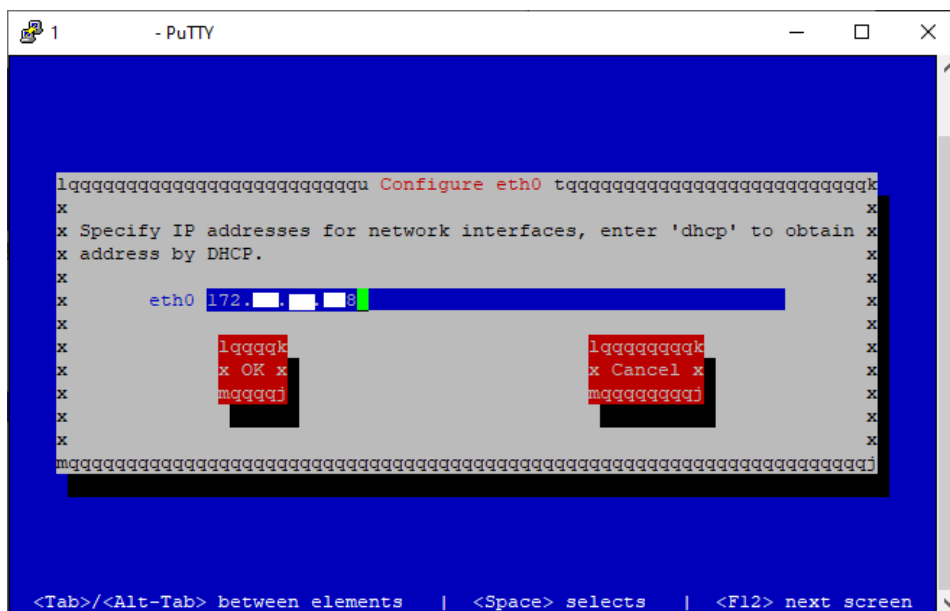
1 - PuTTY

lqqqqqqqqqqqqqqqqqqqqqqqqqqu Configure eth0 tqqqqqqqqqqqqqqqqqqqqqqqqqqqk
x x
x Specify IP addresses for network interfaces, enter 'dhcp' to obtain x
x address by DHCP. x
x x
x eth0 172.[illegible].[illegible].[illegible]8 x
x x
x lqqqqk lqqqqqqqqk x
x x OK x x Cancel x x
x mqqqqj mqqqqqqqqj x
x x
x x
mqqqqqqqqqqqqqqqqqqqqqqqqqqqqqqqqqqqqqqqqqqqqqqqqqqqqqqqqqqqqqqqqqqqqqqqj

<Tab>/<Alt-Tab> between elements | <Space> selects | <F12> next screen